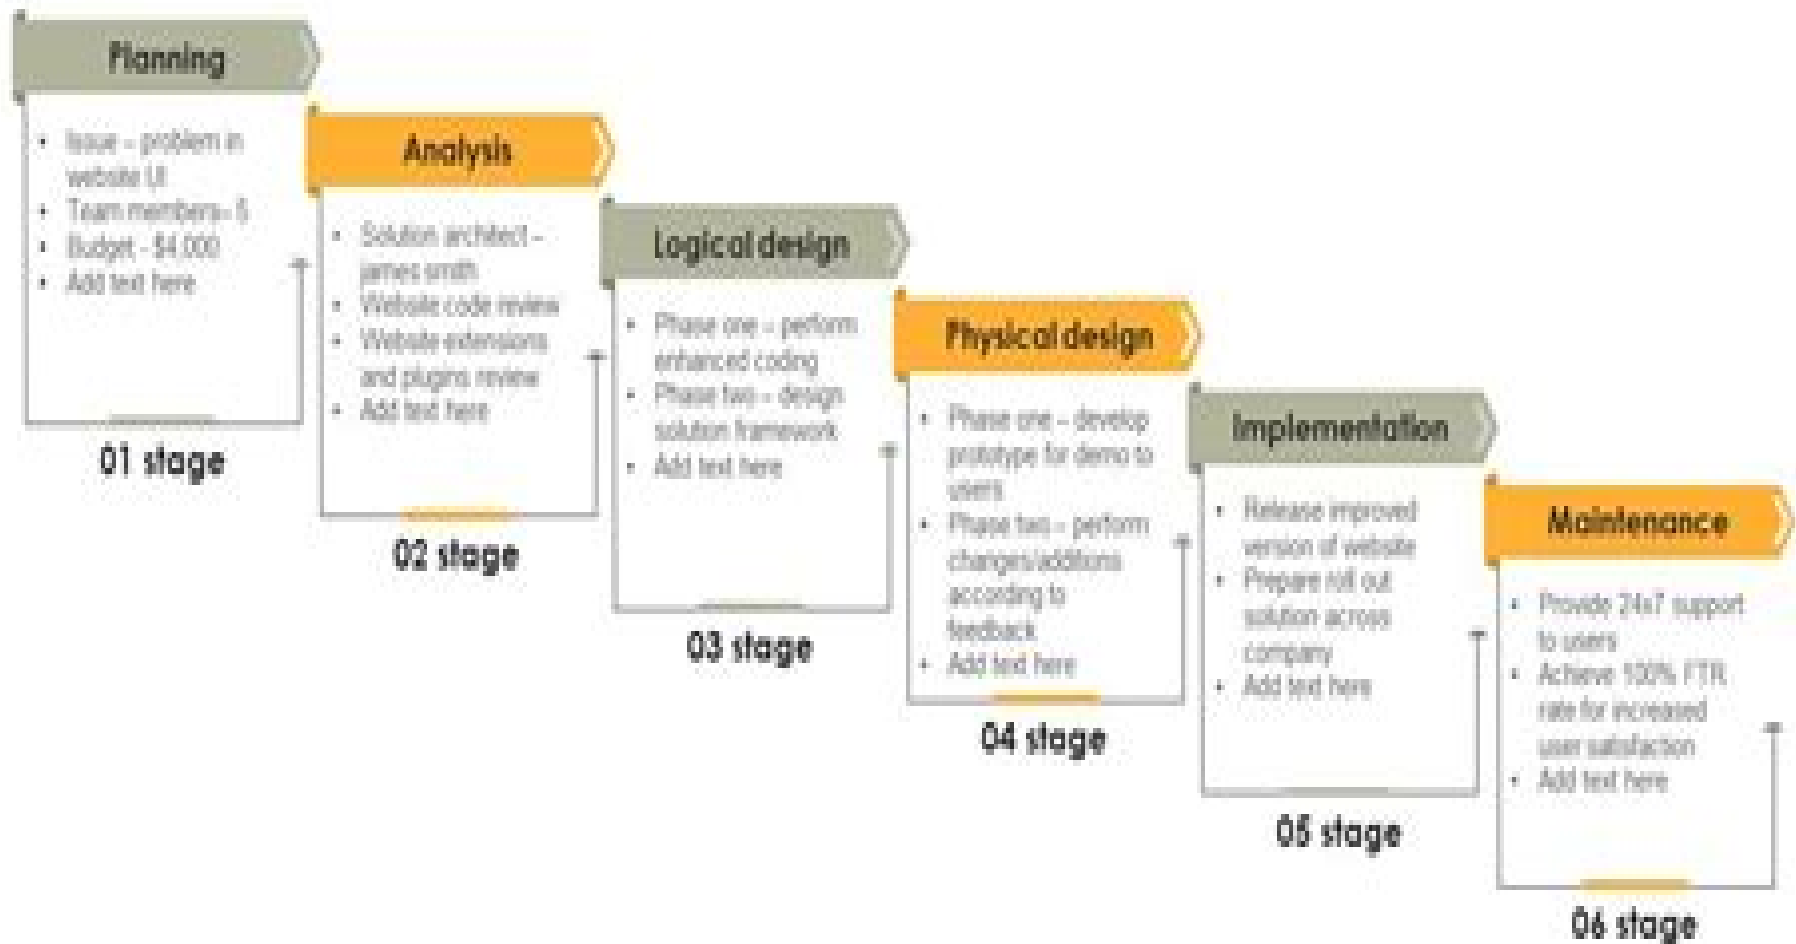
Planning

- Issue – problem in website UI
- Team members- 5
- Budget - $4,000
- Add text here

01 stage

Analysis

- Solution architect – james smith
- Website code review
- Website extensions and plugins review
- Add text here

02 stage

Logical design

- Phase one – perform enhanced coding
- Phase two – design solution framework
- Add text here

03 stage

Physical design

- Phase one – develop prototype for demo to users
- Phase two – perform changes/additions according to feedback
- Add text here

04 stage

Implementation

- Release improved version of website
- Prepare roll out solution across company
- Add text here

05 stage

Maintenance

- Provide 24x7 support to users
- Achieve 100% FTR rate for increased user satisfaction
- Add text here

06 stage